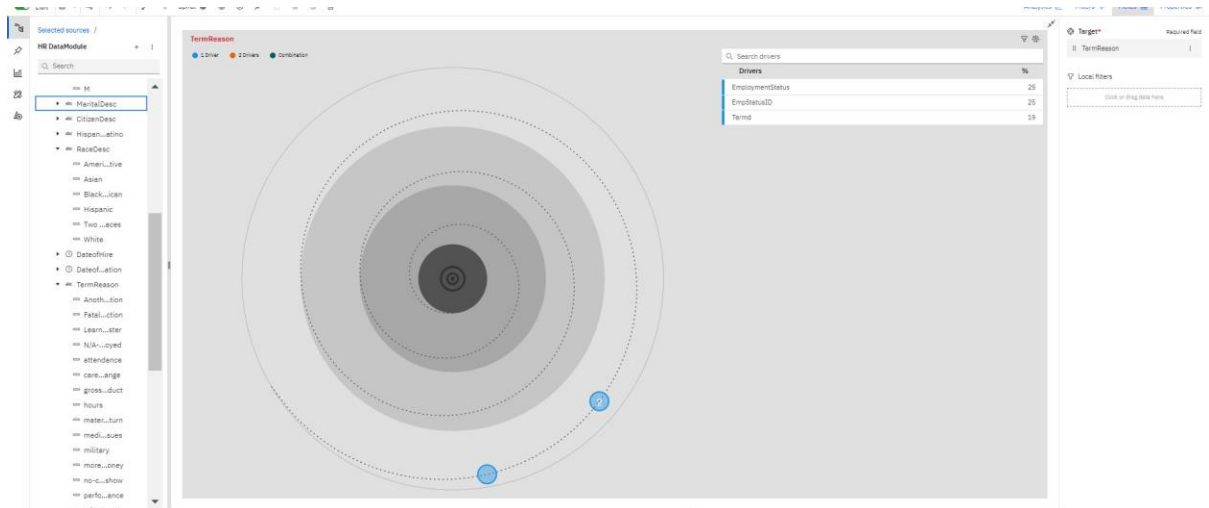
Selected sources /
HR DataModule
Search
M
MaritalDesc
CitizenDesc
Hispan...atino
RaceDesc
Ameri...tive
Asian
Black...ican
Hispanic
Two ...aces
White
DateofHire
Dateof...ation
TermReason
Anoth...tion
Fatal...ction
Learn...ster
N/A-...oyed
attendence
care...ange
gross...duct
hours
mater...turn
medi...sues
military
more...oney
no-c...show
perfo...ance

TermReason
1 Driver 2 Drivers Combination

Search drivers

| Drivers | % |
|---|---|
| EmploymentStatus | 25 |
| EmpStatusID | 25 |
| Termd | 19 |

Target*
Required field
TermReason
Local filters
Click or drag data here